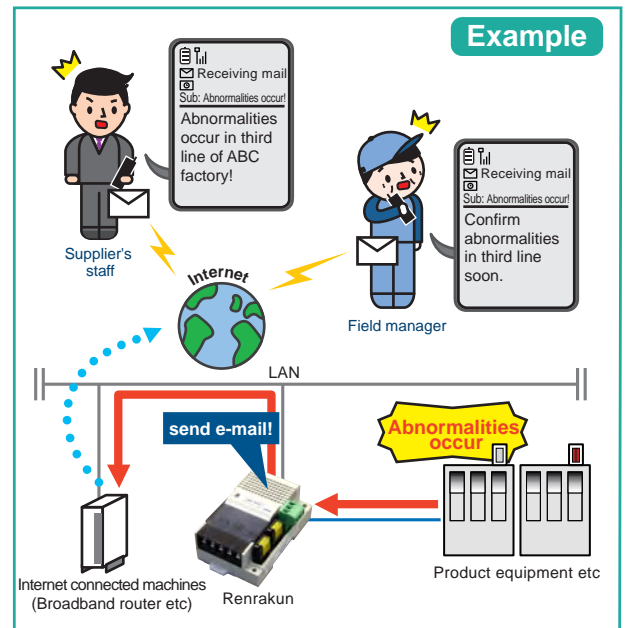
Example

Receiving mail
Sub: Abnormalities occur!
Abnormalities occur in third line of ABC factory!

Supplier's staff

Receiving mail
Sub: Abnormalities occur!
Confirm abnormalities in third line soon.

Field manager

Internet

LAN

send e-mail!

Abnormalities occur

Internet connected machines (Broadband router etc)

Renrakun

Product equipment etc